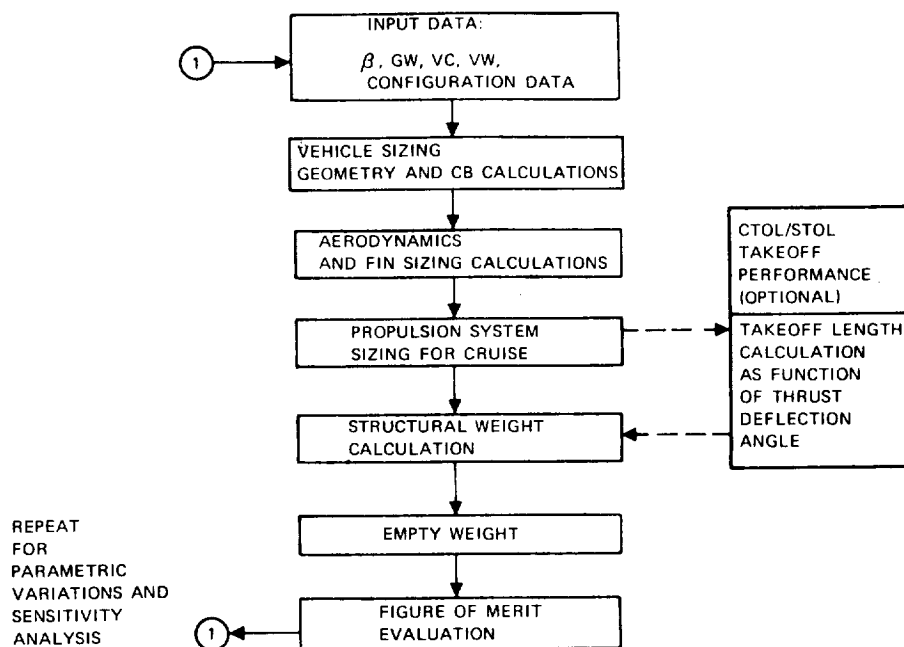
1

INPUT DATA:

$\beta$, GW, VC, VW, CONFIGURATION DATA

VEHICLE SIZING GEOMETRY AND CB CALCULATIONS

AERODYNAMICS AND FIN SIZING CALCULATIONS

CTOL/STOL TAKEOFF PERFORMANCE (OPTIONAL)

PROPULSION SYSTEM SIZING FOR CRUISE

TAKEOFF LENGTH CALCULATION AS FUNCTION OF THRUST DEFLECTION ANGLE

STRUCTURAL WEIGHT CALCULATION

EMPTY WEIGHT

REPEAT FOR PARAMETRIC VARIATIONS AND SENSITIVITY ANALYSIS

1

FIGURE OF MERIT EVALUATION